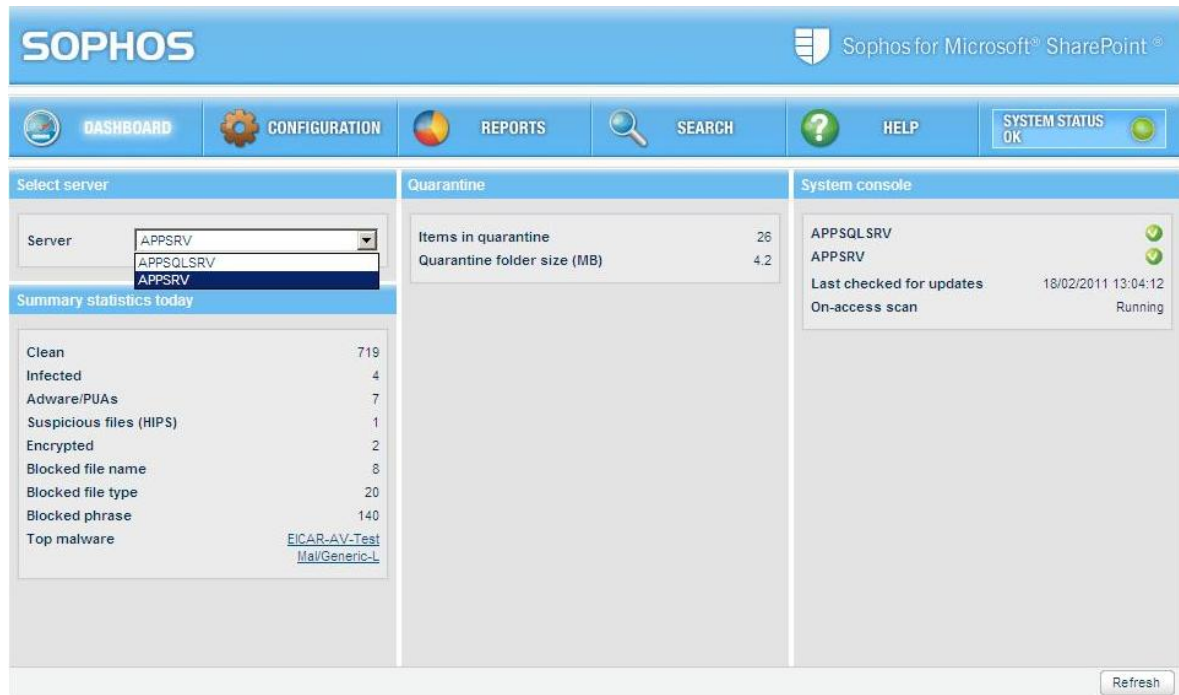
SOPHOS

Sophos for Microsoft® SharePoint®

DASHBOARD
CONFIGURATION
REPORTS
SEARCH
HELP
SYSTEM STATUS OK

Select server

Server APPSRV
APPSQLSRV
APPSRV

Summary statistics today

| | |
|---|---|
| Clean | 719 |
| Infected | 4 |
| Adware/PUAs | 7 |
| Suspicious files (HIPS) | 1 |
| Encrypted | 2 |
| Blocked file name | 8 |
| Blocked file type | 20 |
| Blocked phrase | 140 |
| Top malware | EICAR-AV-Test Mal/Generic-L |

Quarantine

| | |
|---|---|
| Items in quarantine | 26 |
| Quarantine folder size (MB) | 4.2 |

System console

APPSQLSRV
APPSRV

| | |
|---|---|
| Last checked for updates | 18/02/2011 13:04:12 |
| On-access scan | Running |

Refresh